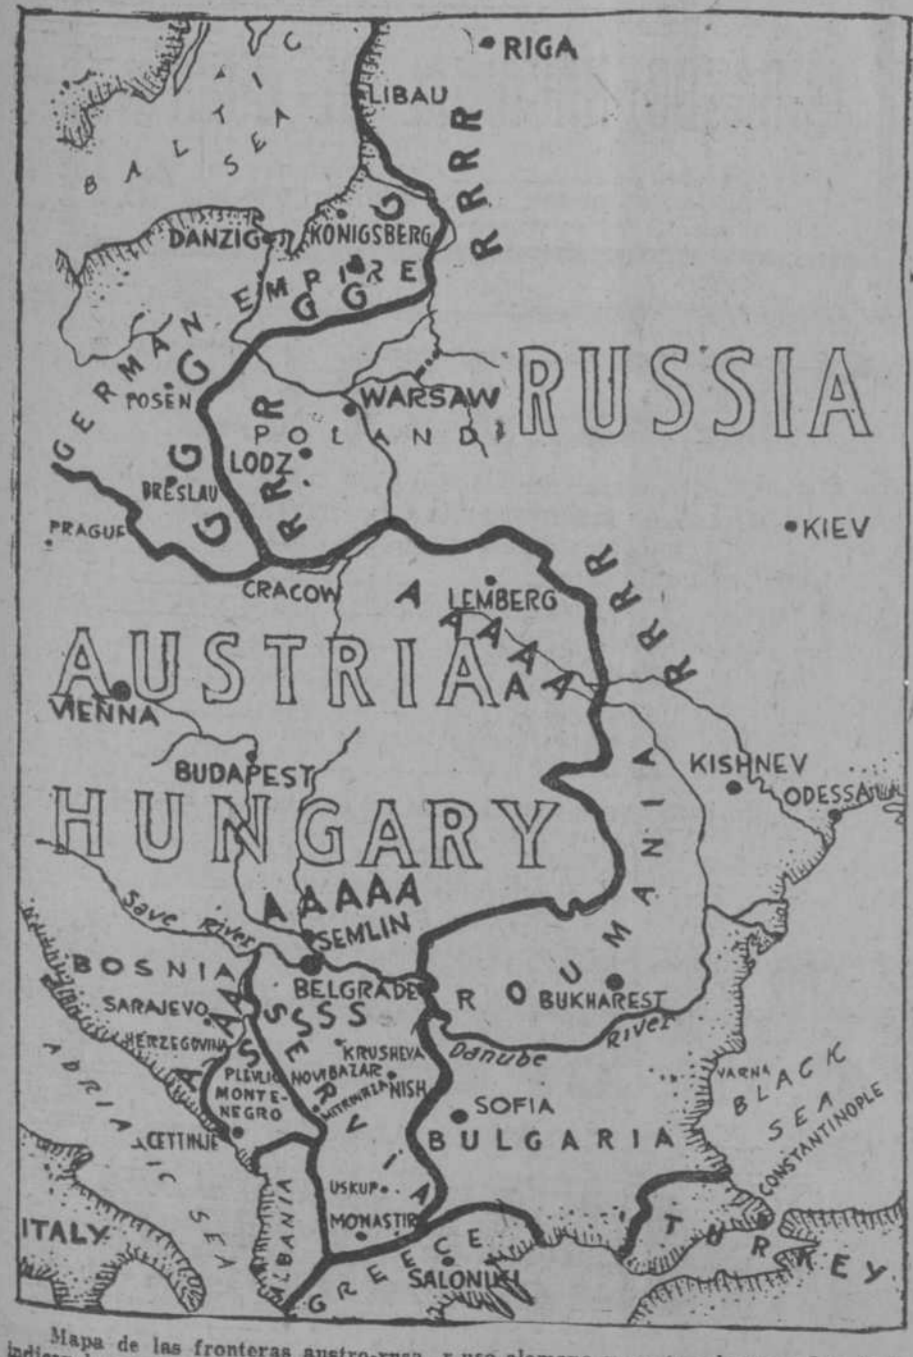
RIGA
LIBAU
BALTIC SEA
RRRR
DANZIG
KONIGSBERG
G
GERMAN EMPIRE
G G
G
POSEN
G
WARSAW
RUSSIA
POLAND
LODZ
RRR
BRESLAU
G
PRAGUE
KIEV
CRACOW
A
LEMBERG
AAAAA
RRRR
AUSTRIA
VIENNA
BUDAPEST
KISHNEV
ODESSA
HUNGARY
AAAAA
Save River
SEMLIN
ROUMANIA
BOSNIA
BELGRADE
SARAJEVO
AAAA
SSS
R O
BUKHAREST
HERZEGOVINA
KRUSHEVA
Danube River
ADRIATIC SEA
PLEVLJE
MONTENEGRO
NOVIBAZAR
MITROVITZA
NISH
VARNA
BLACK SEA
SERVIA
SOFIA
CONSTANTINOPLE
CETTINJE
BULGARIA
USKUP
ALBANIA
ITALY
MONASTIR
GREECE
SALONIKI
TURKEY
Mapa de las fronteras austro-rusa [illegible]
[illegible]